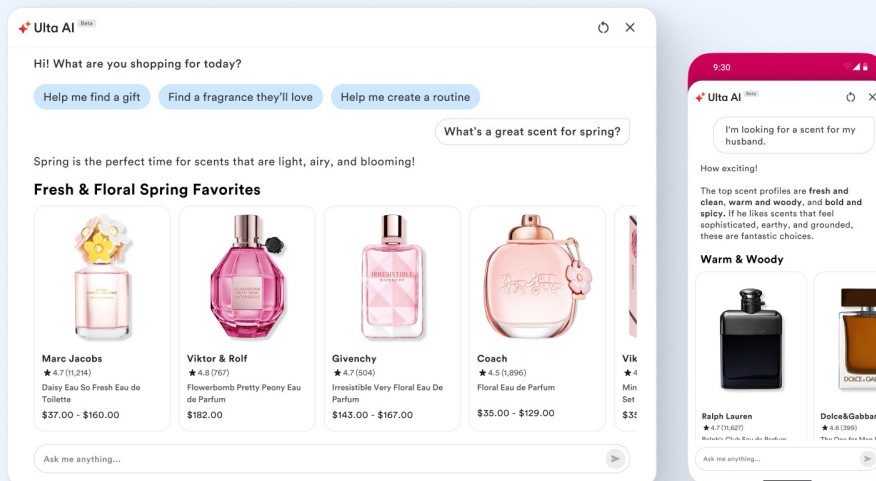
Ulta AI Beta

Hi! What are you shopping for today?

Help me find a gift

Find a fragrance they'll love

Help me create a routine

What's a great scent for spring?

Spring is the perfect time for scents that are light, airy, and blooming!

Fresh & Floral Spring Favorites

Marc Jacobs
★ 4.7 (11,214)
Daisy Eau So Fresh Eau de Toilette
$37.00 - $160.00

Viktor & Rolf
★ 4.8 (767)
Flowerbomb Pretty Peony Eau de Parfum
$182.00

Givenchy
★ 4.7 (504)
Irresistible Very Floral Eau De Parfum
$143.00 - $167.00

Coach
★ 4.5 (1,896)
Floral Eau de Parfum
$35.00 - $129.00

Vik
★ 4
Min
Set
$3

Ask me anything...

9:30

Ulta AI Beta

I'm looking for a scent for my husband.

How exciting!

The top scent profiles are **fresh and clean**, **warm and woody**, and **bold and spicy**. If he likes scents that feel sophisticated, earthy, and grounded, these are fantastic choices.

Warm & Woody

Ralph Lauren
★ 4.7 (11,627)
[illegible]

Dolce&Gabbar
★ 4.6 (399)
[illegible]

Ask me anything...